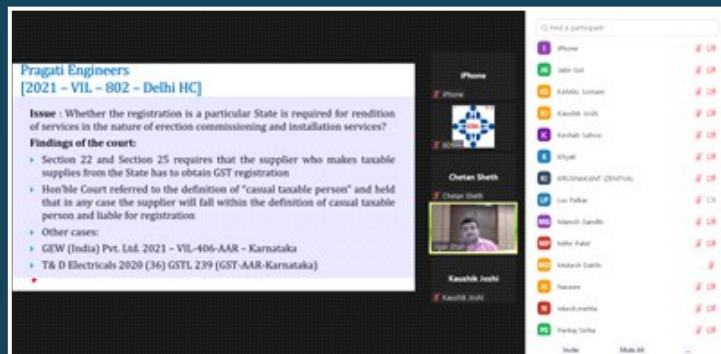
Pragati Engineers
[2021 – VIL – 802 – Delhi HC]

Issue : Whether the registration is a particular State is required for rendition of services is the nature of erection commissioning and installation services?

Findings of the court:

Section 22 and Section 25 requires that the supplier who makes taxable supplies from the State has to obtain GST registration

Hon'ble Court referred to the definition of "casual taxable person" and held that in any case the supplier will fall within the definition of casual taxable person and liable for registration

Other cases:

GEW (India) Pvt. Ltd. 2021 – VIL-406-AAR – Karnataka

T& D Electricals 2020 (36) GSTL 239 (GST-AAR-Karnataka)

iPhone
iPhone

Chetan Sheth
Chetan Sheth

Kaushik Joshi
Kaushik Joshi

Find a participant
iPhone
Jatin Sol
KAMAL Somani
Kaushik Joshi
Keshab Sahoo
Khyati
KRUSHAKANT (ZENITH)
Luv Palkar
Manish Gandhi
Mihir Patel
Mukesh Dakhi
Naveen
nilesh.mehta
Pankaj Sinha
Invite
Mute All
...